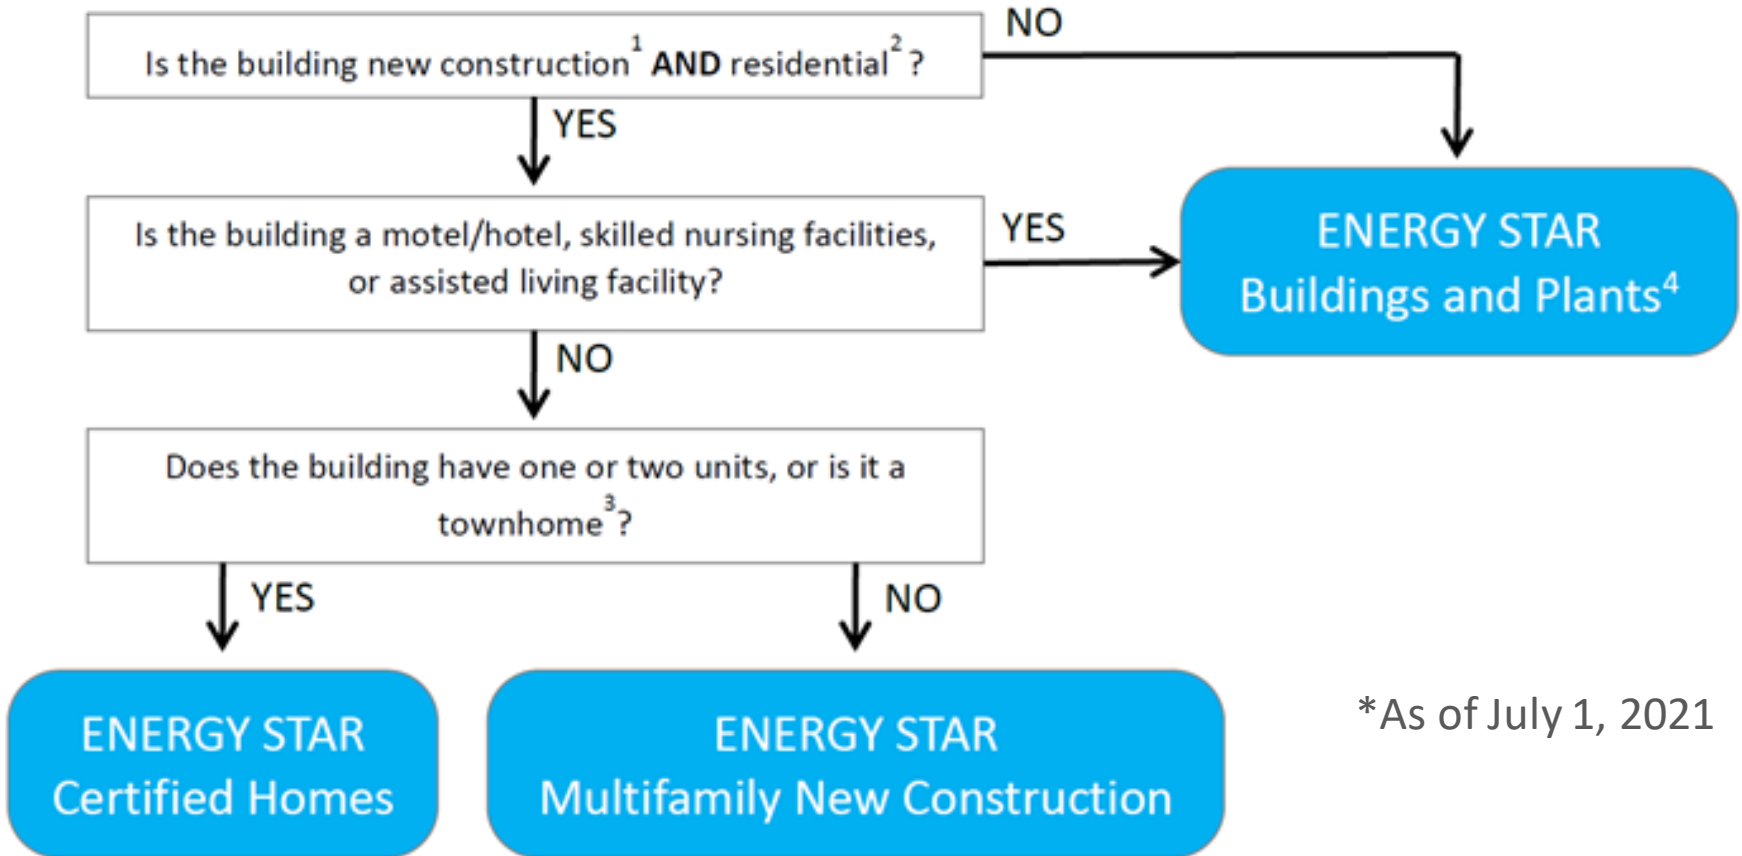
Is the building new construction$^{1}$ AND residential$^{2}$?

NO

YES

Is the building a motel/hotel, skilled nursing facilities, or assisted living facility?

YES

ENERGY STAR Buildings and Plants$^{4}$

NO

Does the building have one or two units, or is it a townhome$^{3}$?

YES

NO

ENERGY STAR Certified Homes

ENERGY STAR Multifamily New Construction

*As of July 1, 2021